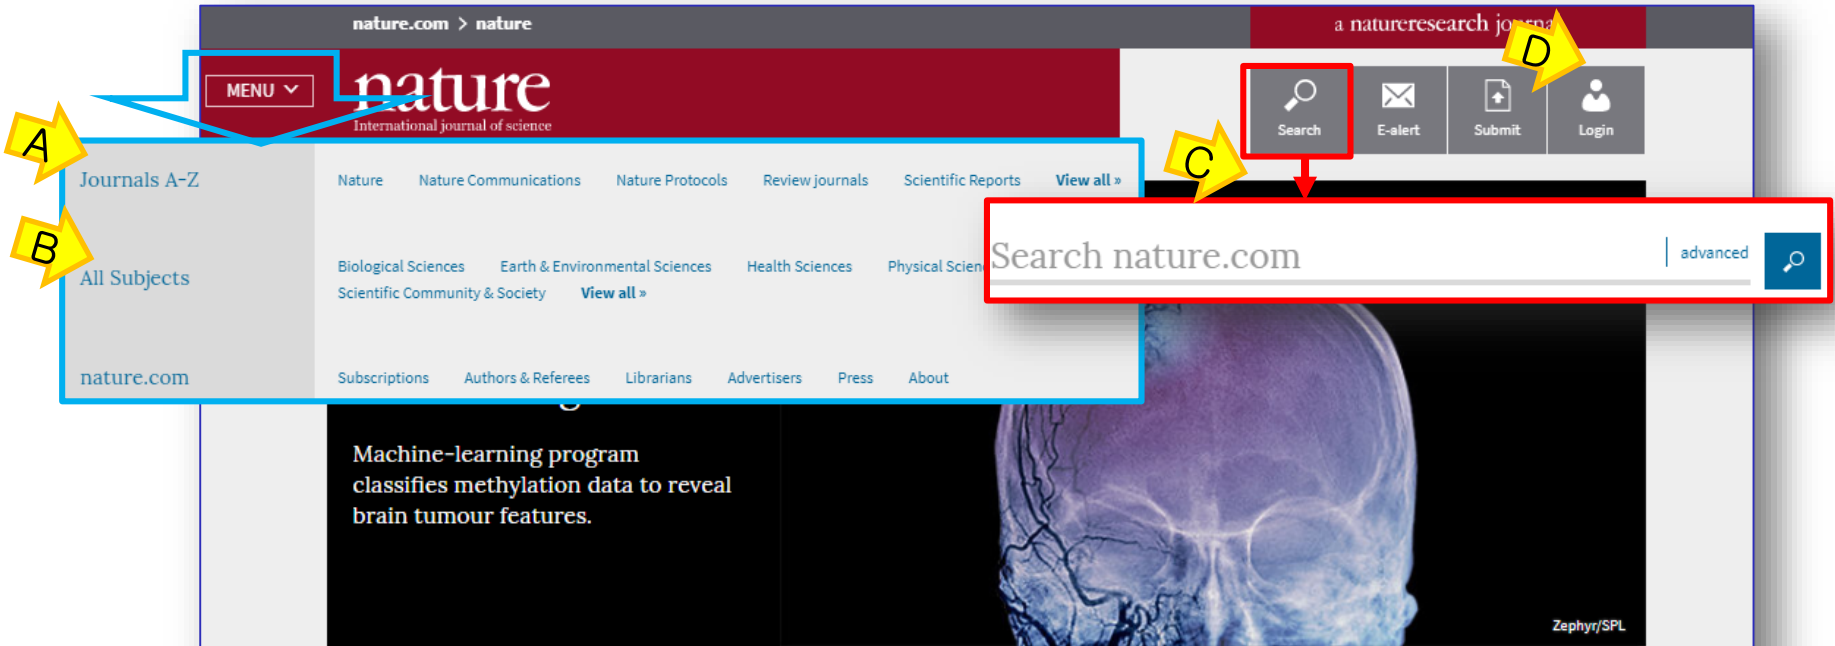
nature.com > nature

a natureresearch jo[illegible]

MENU

nature
International journal of science

D

Search E-alert Submit Login

A

Journals A-Z

Nature Nature Communications Nature Protocols Review journals Scientific Reports View all »

C

B

All Subjects

Biological Sciences Earth & Environmental Sciences Health Sciences Physical Scien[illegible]
Scientific Community & Society View all »

Search nature.com

advanced

nature.com

Subscriptions Authors & Referees Librarians Advertisers Press About

Machine-learning program classifies methylation data to reveal brain tumour features.

Zephyr/SPL